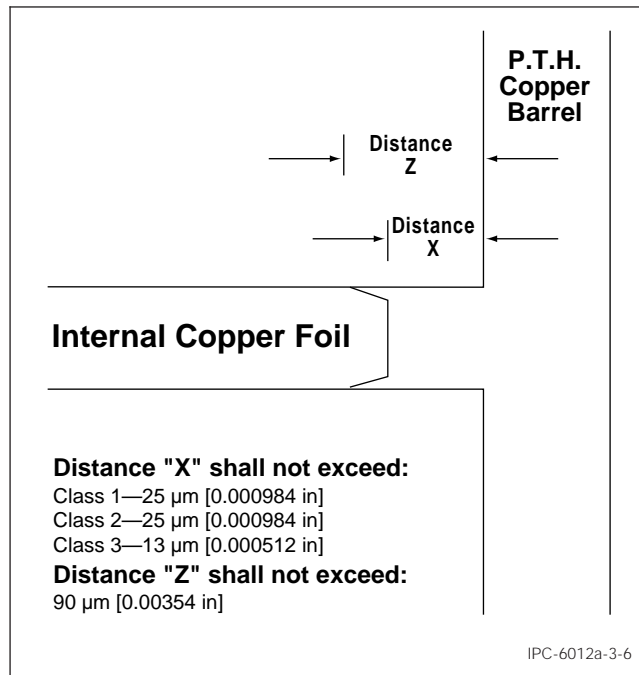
P.T.H.
Copper
Barrel

Distance
Z

Distance
X

Internal Copper Foil

Distance "X" shall not exceed:
Class 1—25 µm [0.000984 in]
Class 2—25 µm [0.000984 in]
Class 3—13 µm [0.000512 in]
Distance "Z" shall not exceed:
90 µm [0.00354 in]

IPC-6012a-3-6